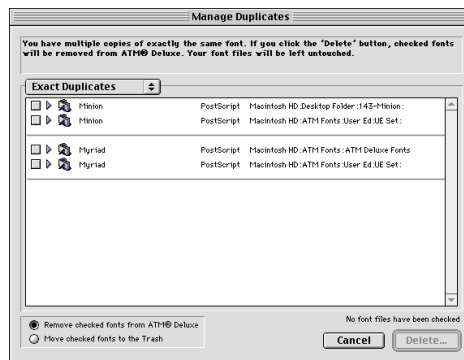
Manage Duplicates

You have multiple copies of exactly the same font. If you click the 'Delete' button, checked fonts will be removed from ATM® Deluxe. Your font files will be left untouched.

Exact Duplicates

| | | |
|---|---|---|
| Minion | PostScript | Macintosh HD:Desktop Folder:143-Minion: |
| Minion | PostScript | Macintosh HD:ATM Fonts:User Ed:UE Set: |
| Myriad | PostScript | Macintosh HD:ATM Fonts:ATM Deluxe Fonts |
| Myriad | PostScript | Macintosh HD:ATM Fonts:User Ed:UE Set: |

Remove checked fonts from ATM® Deluxe
Move checked fonts to the Trash

No font files have been checked

Cancel
Delete...